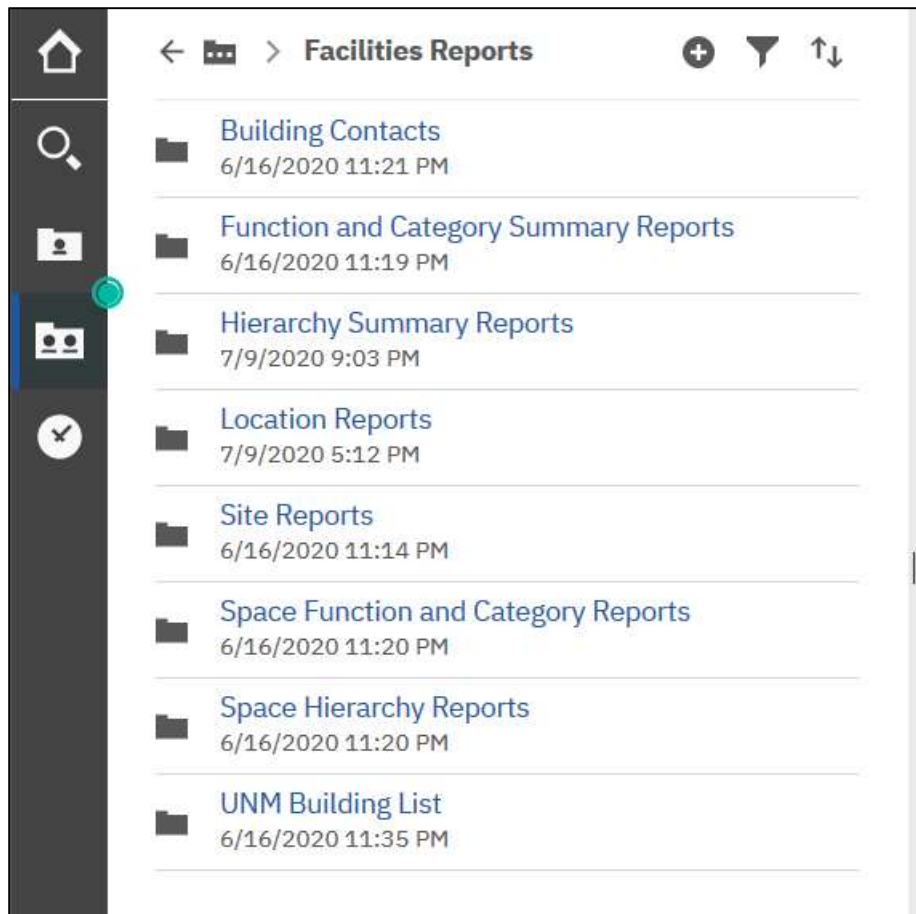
← > Facilities Reports

Building Contacts
6/16/2020 11:21 PM

Function and Category Summary Reports
6/16/2020 11:19 PM

Hierarchy Summary Reports
7/9/2020 9:03 PM

Location Reports
7/9/2020 5:12 PM

Site Reports
6/16/2020 11:14 PM

Space Function and Category Reports
6/16/2020 11:20 PM

Space Hierarchy Reports
6/16/2020 11:20 PM

UNM Building List
6/16/2020 11:35 PM